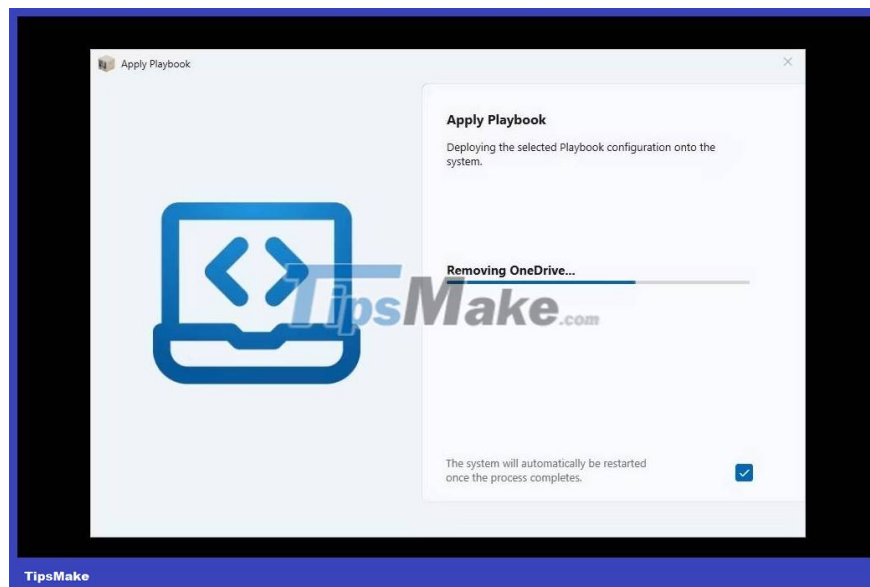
Apply Playbook

Apply Playbook

Deploying the selected Playbook configuration onto the system.

Removing OneDrive...

TipsMake.com

The system will automatically be restarted once the process completes.

TipsMake